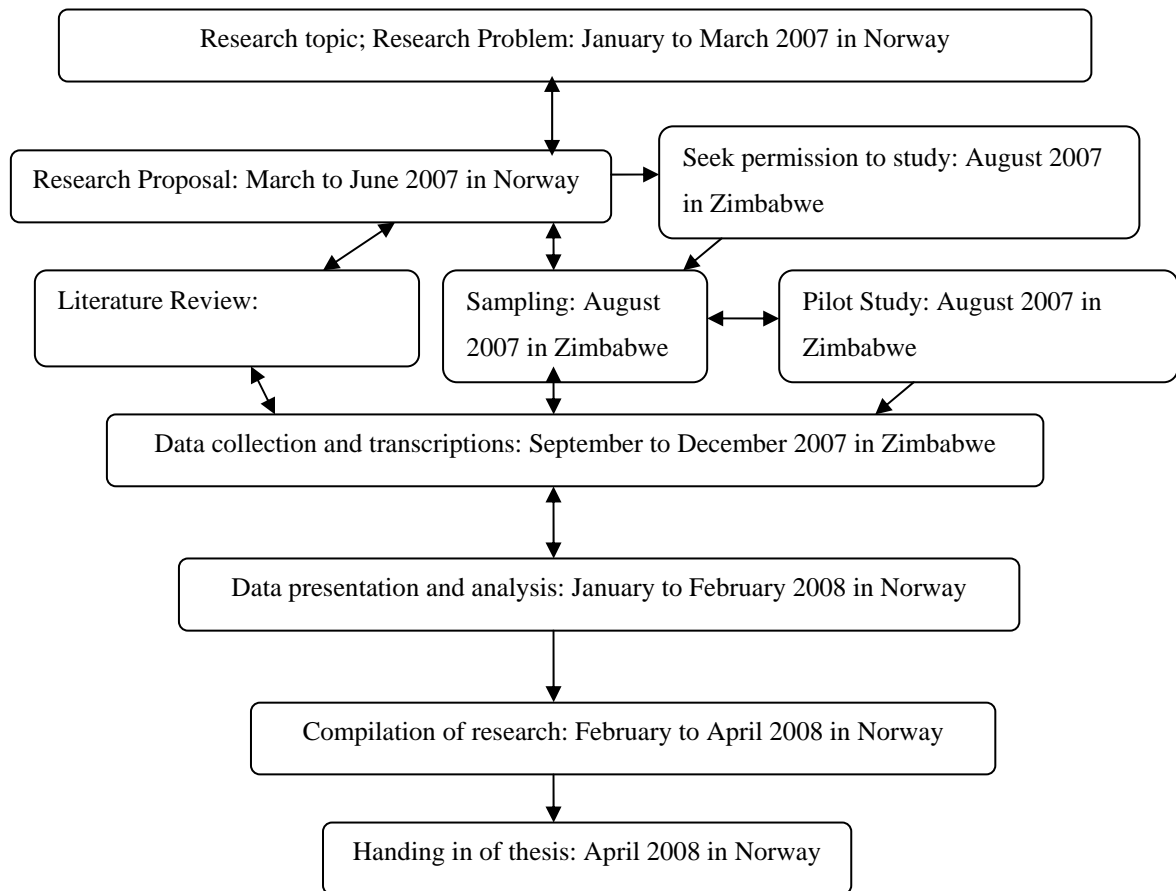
Research topic; Research Problem: January to March 2007 in Norway

Research Proposal: March to June 2007 in Norway

Seek permission to study: August 2007 in Zimbabwe

Literature Review:

Sampling: August 2007 in Zimbabwe

Pilot Study: August 2007 in Zimbabwe

Data collection and transcriptions: September to December 2007 in Zimbabwe

Data presentation and analysis: January to February 2008 in Norway

Compilation of research: February to April 2008 in Norway

Handing in of thesis: April 2008 in Norway